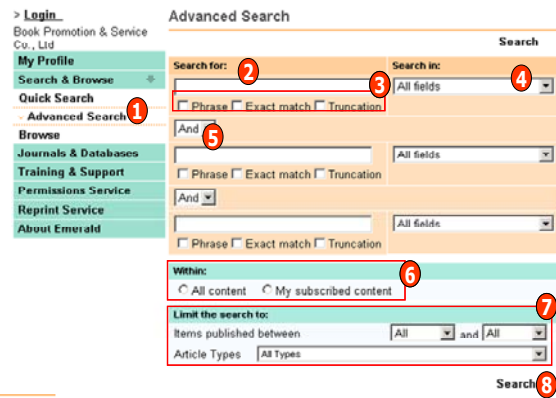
> Login
Book Promotion & Service Co., Ltd
My Profile
Search & Browse
Quick Search
Advanced Search
1
Browse
Journals & Databases
Training & Support
Permissions Service
Reprint Service
About Emerald

Advanced Search

Search

Search for:
2
Search in:
4
3
Phrase Exact match Truncation
All fields
And
5
Phrase Exact match Truncation
All fields
And
Phrase Exact match Truncation
All fields

Within:
6
All content My subscribed content

Limit the search to:
7
Items published between All and All
Article Types All Types

Search
8